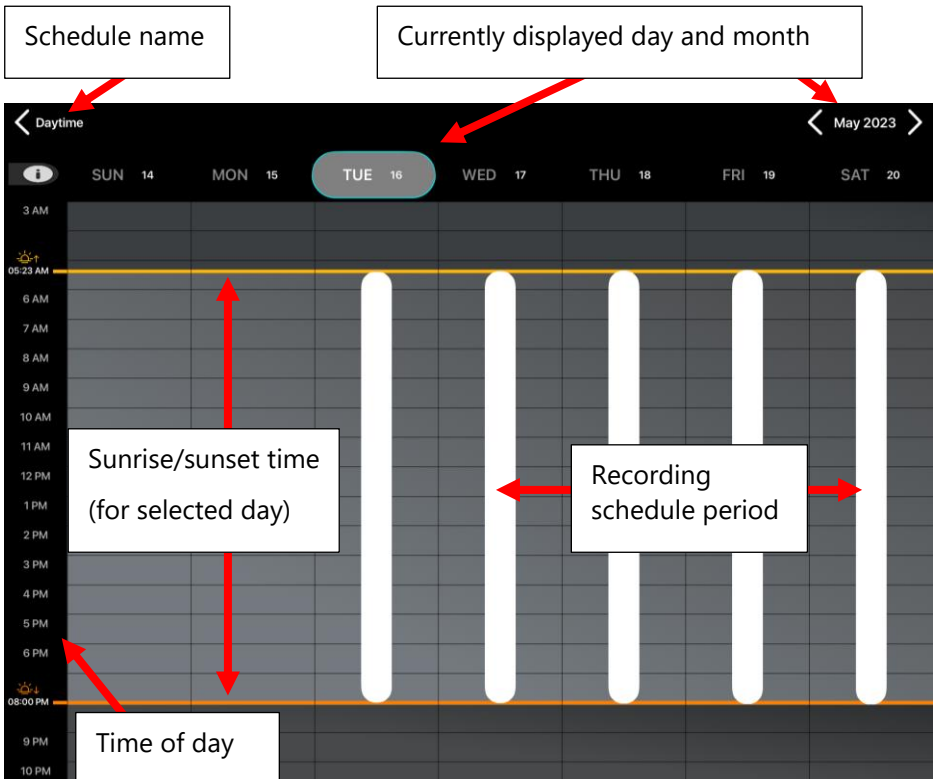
Schedule name

Currently displayed day and month

Daytime

May 2023

SUN 14 MON 15 TUE 16 WED 17 THU 18 FRI 19 SAT 20

3 AM

05:23 AM

6 AM

7 AM

8 AM

9 AM

10 AM

11 AM

12 PM

1 PM

2 PM

3 PM

4 PM

5 PM

6 PM

08:00 PM

9 PM

10 PM

Sunrise/sunset time (for selected day)

Recording schedule period

Time of day